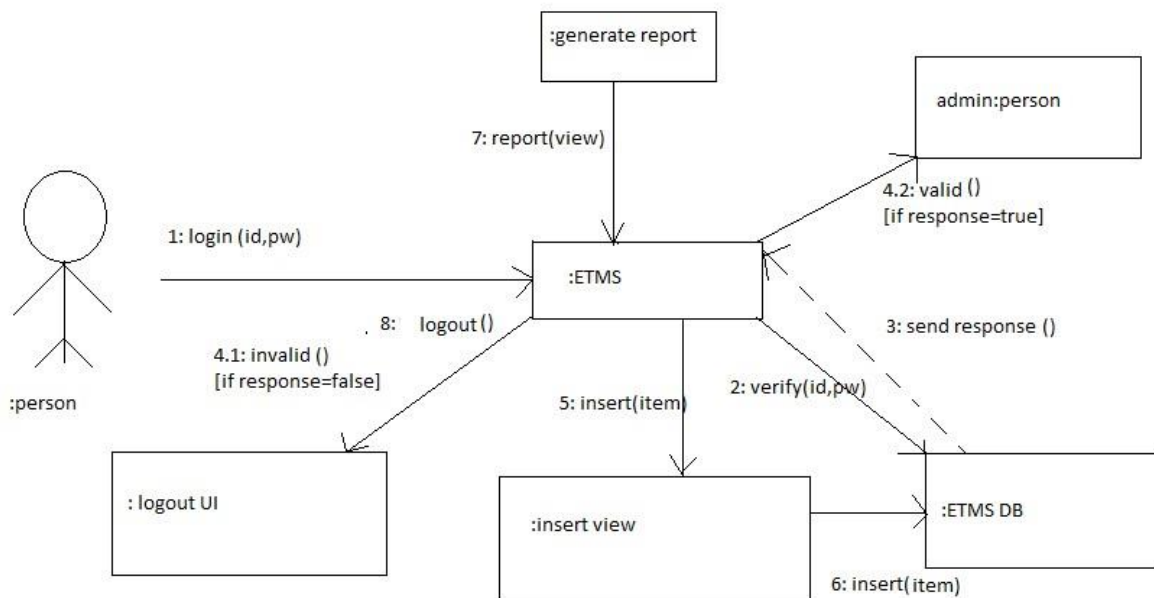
:generate report

admin:person

7: report(view)

4.2: valid ()
[if response=true]

1: login (id,pw)

:ETMS

8: logout ()

3: send response ()

4.1: invalid ()
[if response=false]

:person

5: insert(item)

2: verify(id,pw)

: logout UI

:insert view

:ETMS DB

6: insert(item)